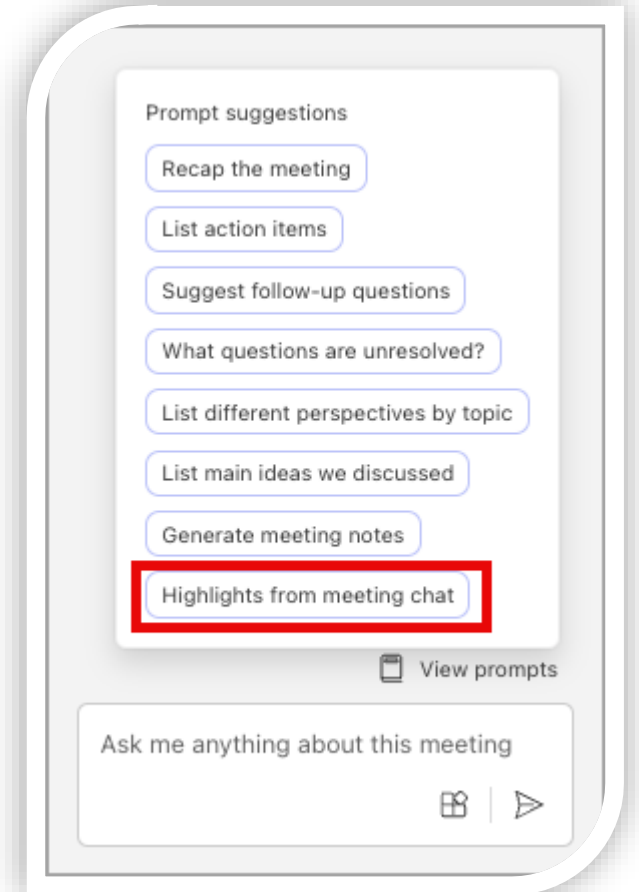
Prompt suggestions

Recap the meeting

List action items

Suggest follow-up questions

What questions are unresolved?

List different perspectives by topic

List main ideas we discussed

Generate meeting notes

Highlights from meeting chat

View prompts

Ask me anything about this meeting